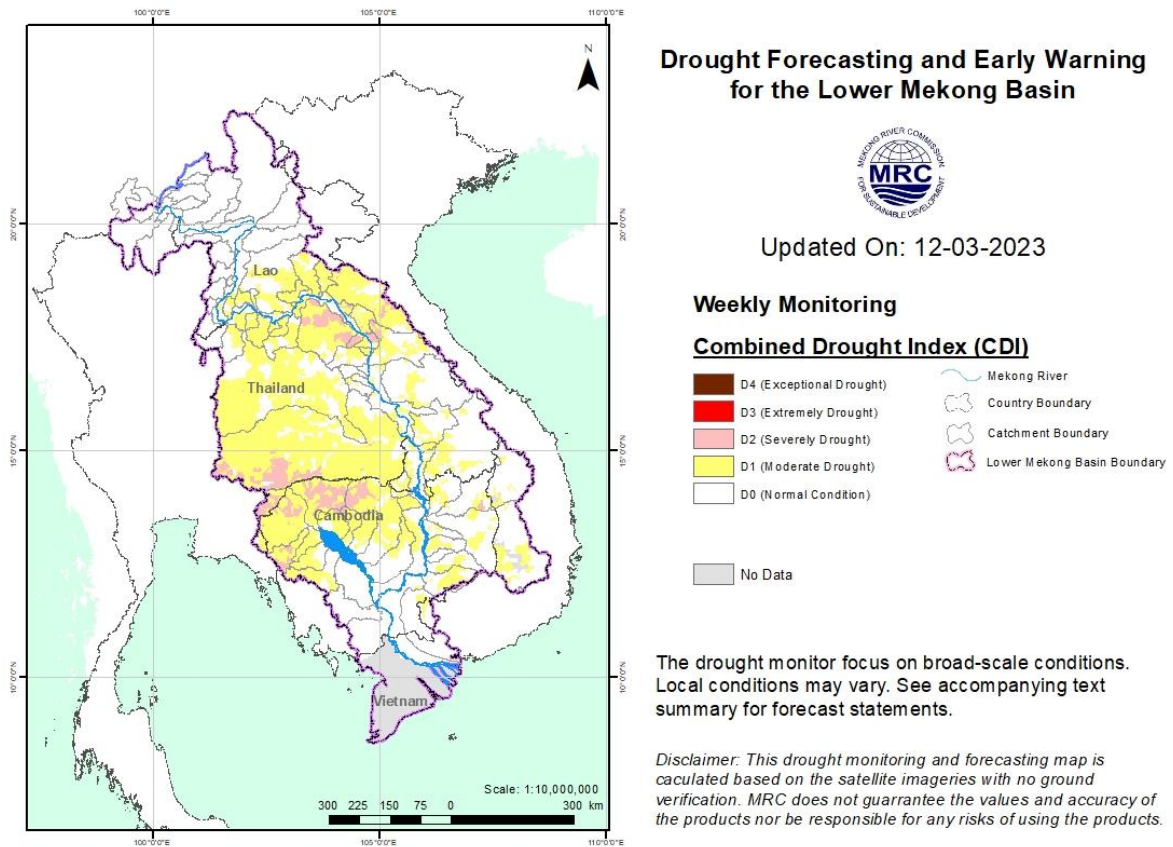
100°0'0"E
105°0'0"E
110°0'0"E

N

20°0'0"N
15°0'0"N
10°0'0"N

Lao
Thailand
Cambodia
Vietnam

Scale: 1:10,000,000
300 225 150 75 0 300 km

Drought Forecasting and Early Warning for the Lower Mekong Basin

MEKONG RIVER COMMISSION
MRC
FOR SUSTAINABLE DEVELOPMENT

Updated On: 12-03-2023

Weekly Monitoring

Combined Drought Index (CDI)

D4 (Exceptional Drought)
D3 (Extremely Drought)
D2 (Severely Drought)
D1 (Moderate Drought)
D0 (Normal Condition)

Mekong River
Country Boundary
Catchment Boundary
Lower Mekong Basin Boundary

No Data

The drought monitor focus on broad-scale conditions. Local conditions may vary. See accompanying text summary for forecast statements.

Disclaimer: This drought monitoring and forecasting map is caculated based on the satellite imageries with no ground verification. MRC does not guarrantee the values and accuracy of the products nor be responsible for any risks of using the products.